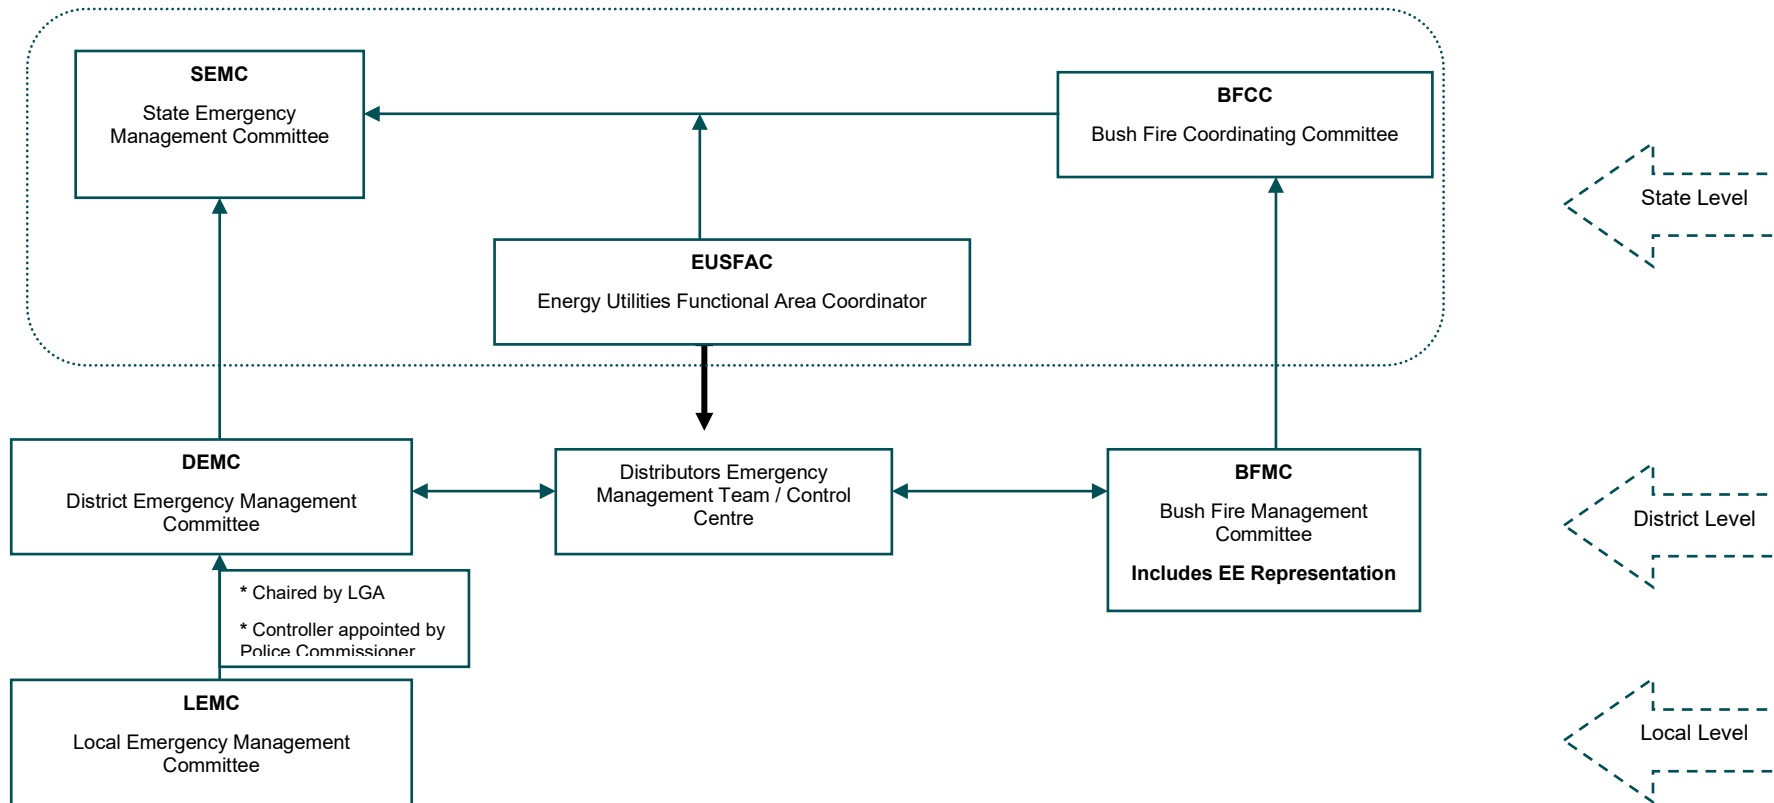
SEMC

State Emergency Management Committee

BFCC

Bush Fire Coordinating Committee

EUSFAC

Energy Utilities Functional Area Coordinator

State Level

DEMC

District Emergency Management Committee

Distributors Emergency Management Team / Control Centre

BFMC

Bush Fire Management Committee

Includes EE Representation

District Level

* Chaired by LGA

* Controller appointed by Police Commissioner

LEMC

Local Emergency Management Committee

Local Level